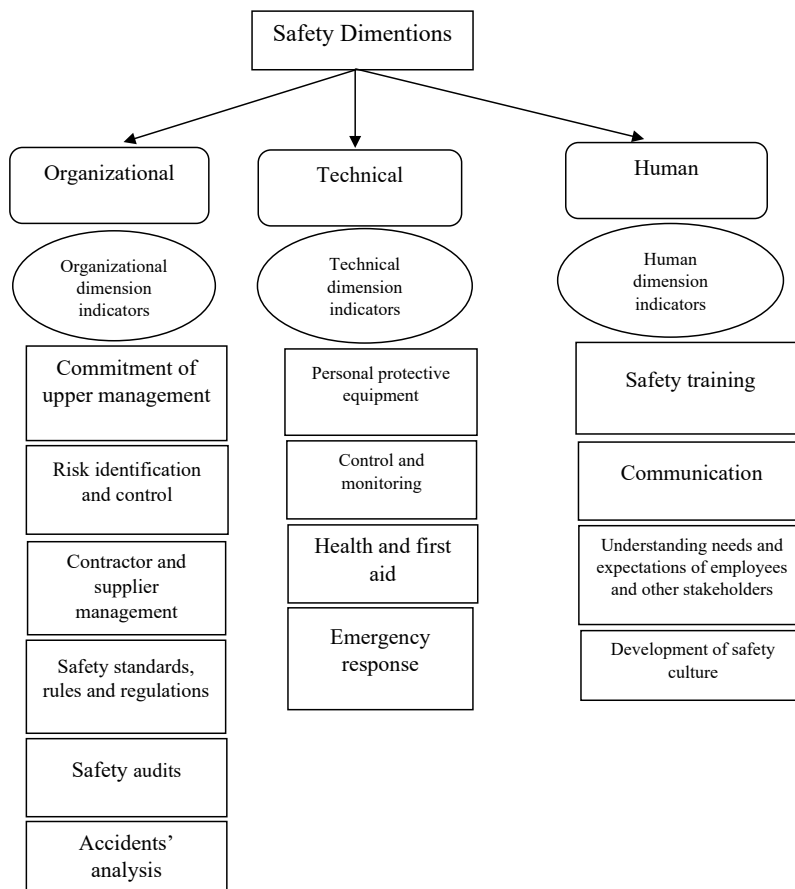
Safety Dimentions

Organizational

Organizational dimension indicators

Commitment of upper management

Risk identification and control

Contractor and supplier management

Safety standards, rules and regulations

Safety audits

Accidents' analysis

Technical

Technical dimension indicators

Personal protective equipment

Control and monitoring

Health and first aid

Emergency response

Human

Human dimension indicators

Safety training

Communication

Understanding needs and expectations of employees and other stakeholders

Development of safety culture